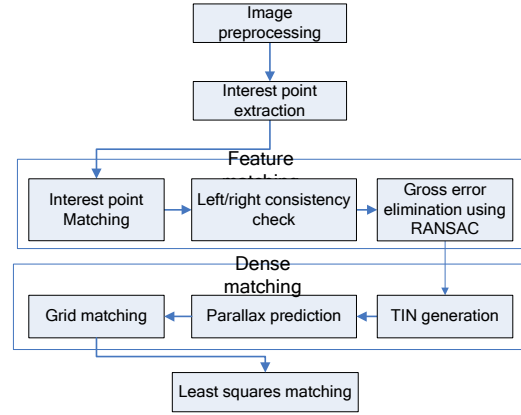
Image preprocessing

Interest point extraction

Feature matching

Interest point Matching

Left/right consistency check

Gross error elimination using RANSAC

Dense matching

TIN generation

Parallax prediction

Grid matching

Least squares matching